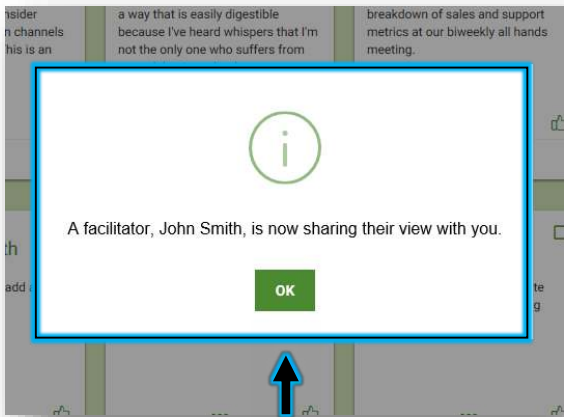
nsider
n channels
his is an

a way that is easily digestible because I've heard whispers that I'm not the only one who suffers from

breakdown of sales and support metrics at our biweekly all hands meeting.

i

A facilitator, John Smith, is now sharing their view with you.

OK

th

add a

te
g